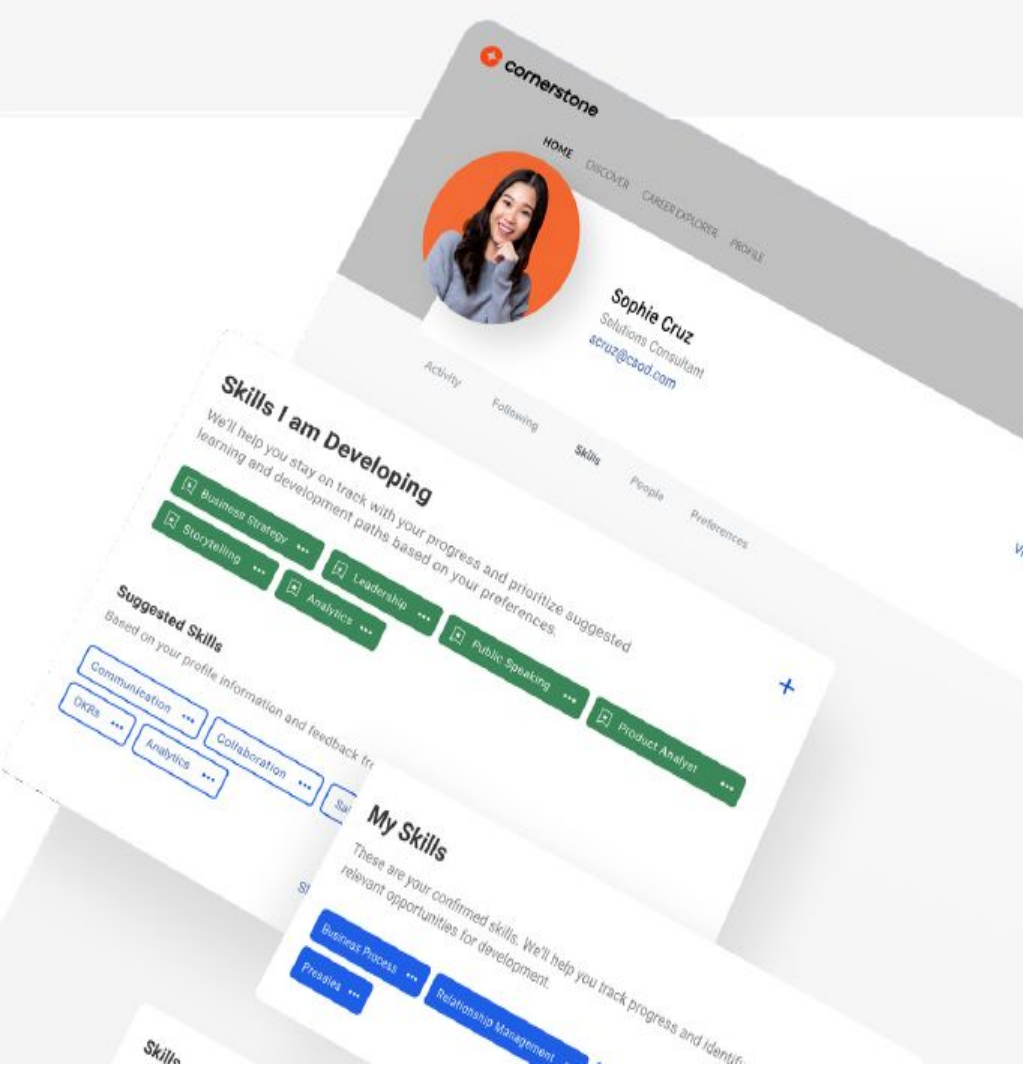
cornerstone

HOME DISCOVER CAREER EXPLORER PROFILE

Sophie Cruz
Solutions Consultant
scruz@csod.com

Activity Following Skills People Preferences

Vi

Skills I am Developing
We'll help you stay on track with your progress and prioritize suggested learning and development paths based on your preferences.

Business Strategy ••• Leadership ••• Public Speaking ••• Product Analyst •••
Storytelling ••• Analytics •••

+

Suggested Skills
Based on your profile information and feedback fr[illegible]

Communication ••• Collaboration ••• Sa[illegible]
OKRs ••• Analytics •••

Sl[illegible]

My Skills
These are your confirmed skills. We'll help you track progress and identif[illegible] relevant opportunities for development.

Business Process ••• Relationship Management •••
Presales •••

Skills